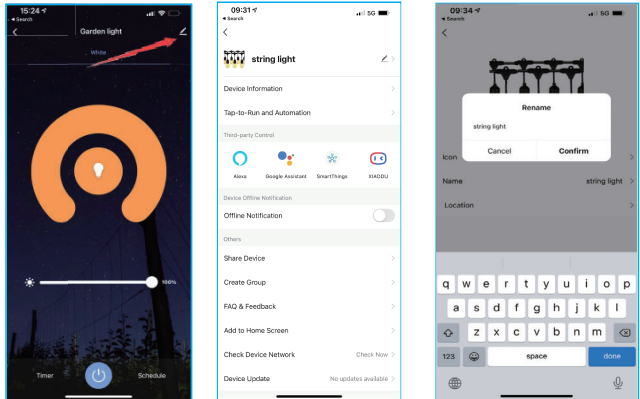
15:24
◂ Search
Garden light
White
100%
Timer
Schedule

09:31
◂ Search
5G
string light
Device Information
Tap-to-Run and Automation
Third-party Control
Alexa
Google Assistant
SmartThings
XIAODU
Device Offline Notification
Offline Notification
Others
Share Device
Create Group
FAQ & Feedback
Add to Home Screen
Check Device Network
Check Now
Device Update
No updates available

09:34
◂ Search
5G
Rename
string light
Cancel
Confirm
Icon
Name
string light
Location
q w e r t y u i o p
a s d f g h j k l
z x c v b n m
123
space
done